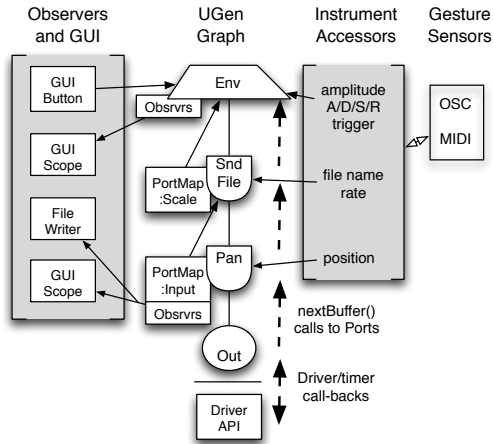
Observers and GUI

UGen Graph

Instrument Accessors

Gesture Sensors

GUI Button

GUI Scope

File Writer

GUI Scope

Env

Obsrvrs

Snd File

PortMap :Scale

Pan

PortMap :Input

Obsrvrs

Out

Driver API

amplitude A/D/S/R trigger

file name rate

position

OSC

MIDI

nextBuffer() calls to Ports

Driver/timer call-backs